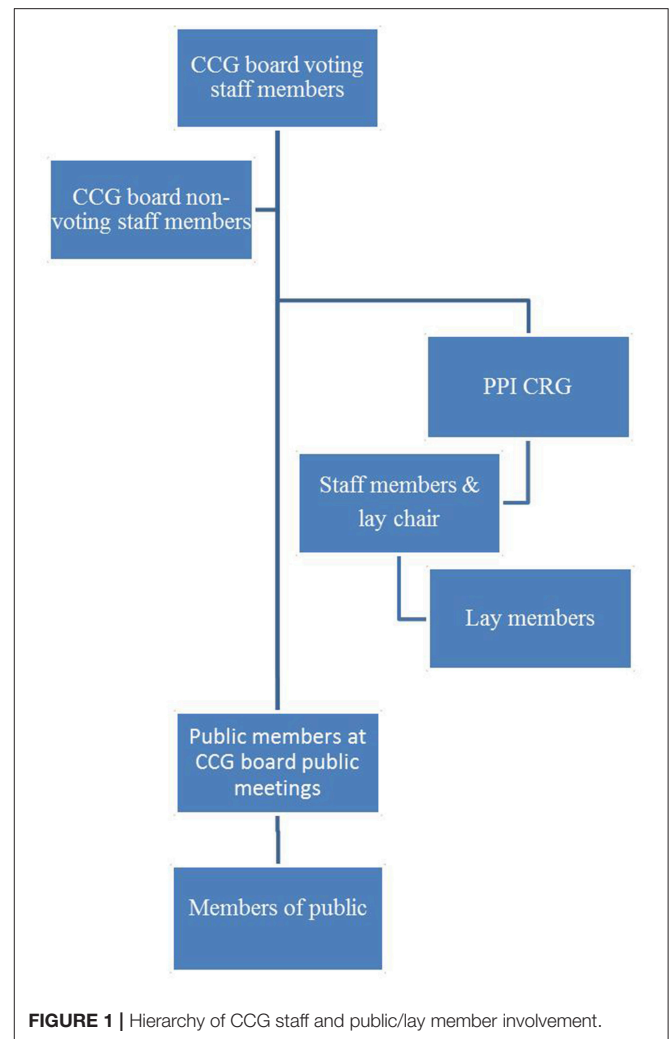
CCG board voting staff members

CCG board non-voting staff members

PPI CRG

Staff members & lay chair

Lay members

Public members at CCG board public meetings

Members of public

**FIGURE 1 |** Hierarchy of CCG staff and public/lay member involvement.